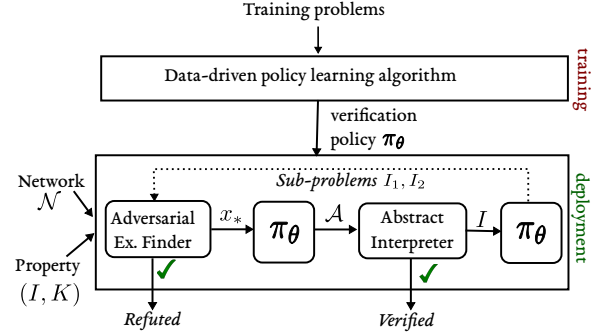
Training problems

Data-driven policy learning algorithm

training

verification policy $\pi_\theta$

Network $\mathcal{N}$

Property $(I, K)$

Sub-problems $I_1, I_2$

deployment

Adversarial Ex. Finder

$x_*$

$\pi_\theta$

$\mathcal{A}$

Abstract Interpreter

$I$

$\pi_\theta$

✓

✓

Refuted

Verified